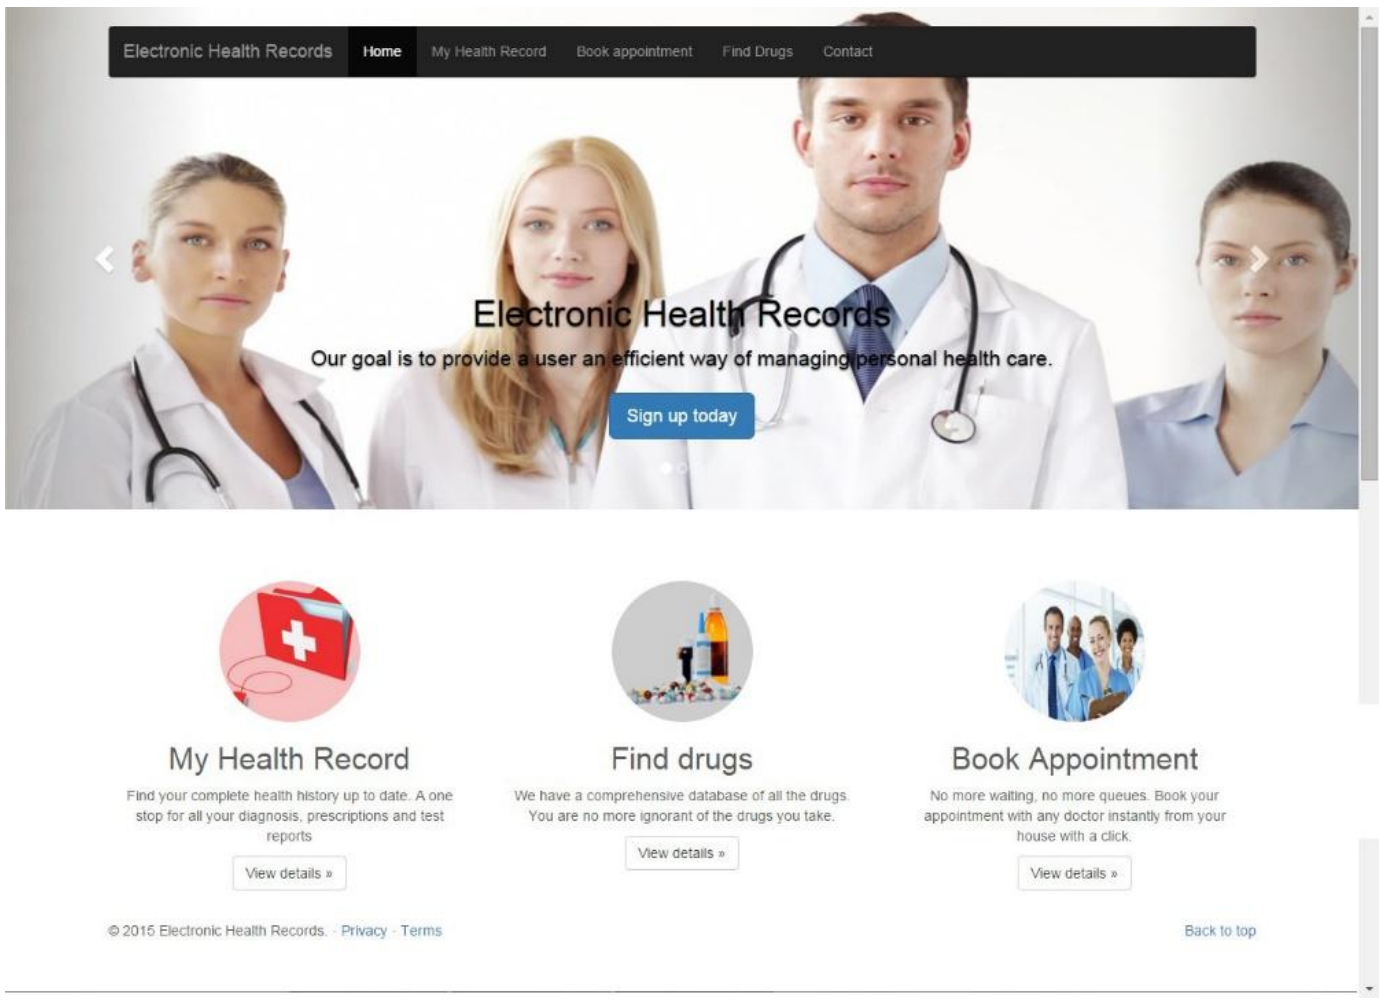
Electronic Health Records Home My Health Record Book appointment Find Drugs Contact

Electronic Health Records

Our goal is to provide a user an efficient way of managing personal health care.

Sign up today

My Health Record

Find your complete health history up to date. A one stop for all your diagnosis, prescriptions and test reports

View details »

Find drugs

We have a comprehensive database of all the drugs. You are no more ignorant of the drugs you take.

View details »

Book Appointment

No more waiting, no more queues. Book your appointment with any doctor instantly from your house with a click.

View details »

© 2015 Electronic Health Records. · Privacy · Terms

Back to top